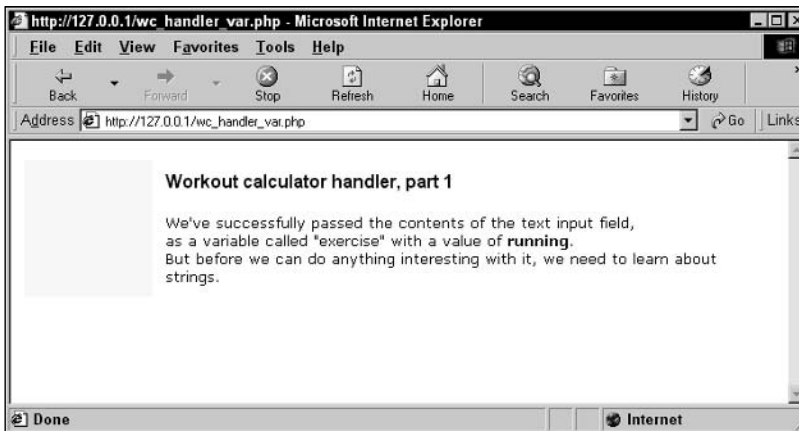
http://127.0.0.1/wc_handler_var.php - Microsoft Internet Explorer

File Edit View Favorites Tools Help

Back Forward Stop Refresh Home Search Favorites History

Address http://127.0.0.1/wc_handler_var.php Go Links

Workout calculator handler, part 1

We've successfully passed the contents of the text input field, as a variable called "exercise" with a value of **running**. But before we can do anything interesting with it, we need to learn about strings.

Done Internet